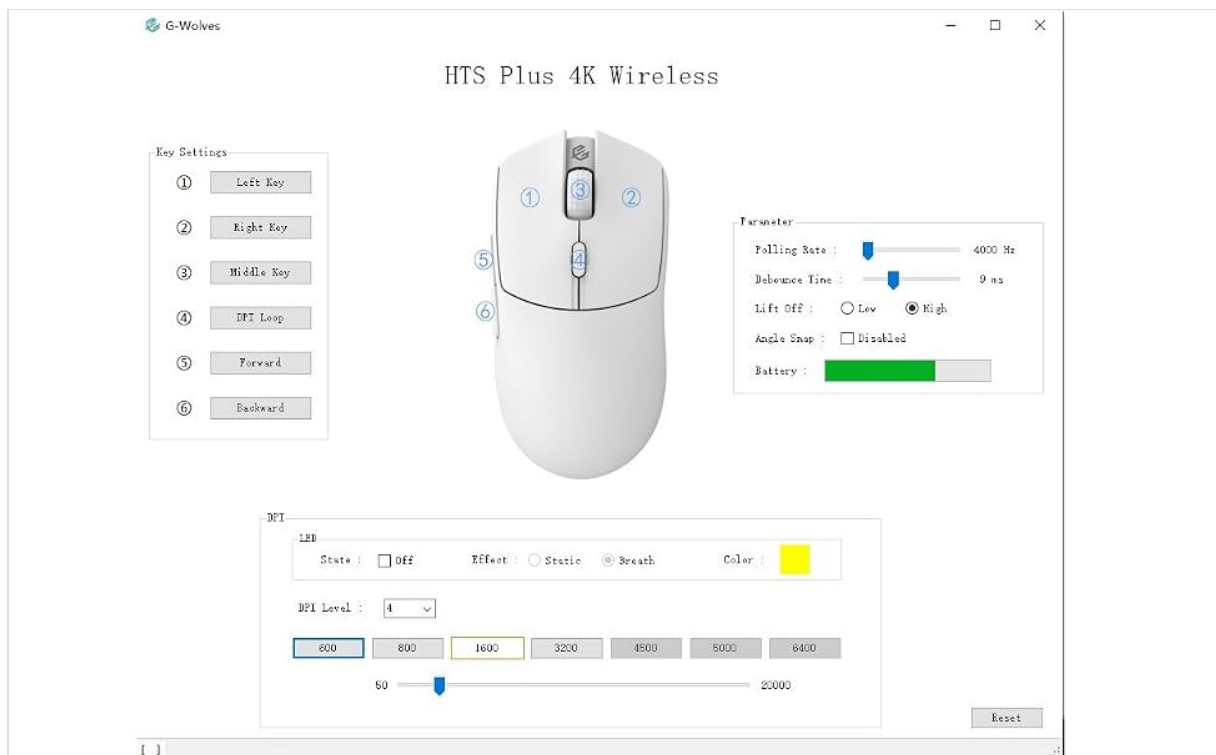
G-Wolves

HTS Plus 4K Wireless

Key Settings
① Left Key
② Right Key
③ Middle Key
④ DPI Loop
⑤ Forward
⑥ Backward

① ③ ② ④ ⑤ ⑥

Parameter
Polling Rate : 4000 Hz
Debounce Time : 9 ms
Lift Off : Low High
Angle Snap : Disabled
Battery :

DPI
LED
State : Off Effect : Static Breath Color :
DPI Level : 4
| 600 | 800 | 1600 | 3200 | 4500 | 5000 | 6400 |
|---|---|---|---|---|---|---|
50 20000

Reset

[ ]